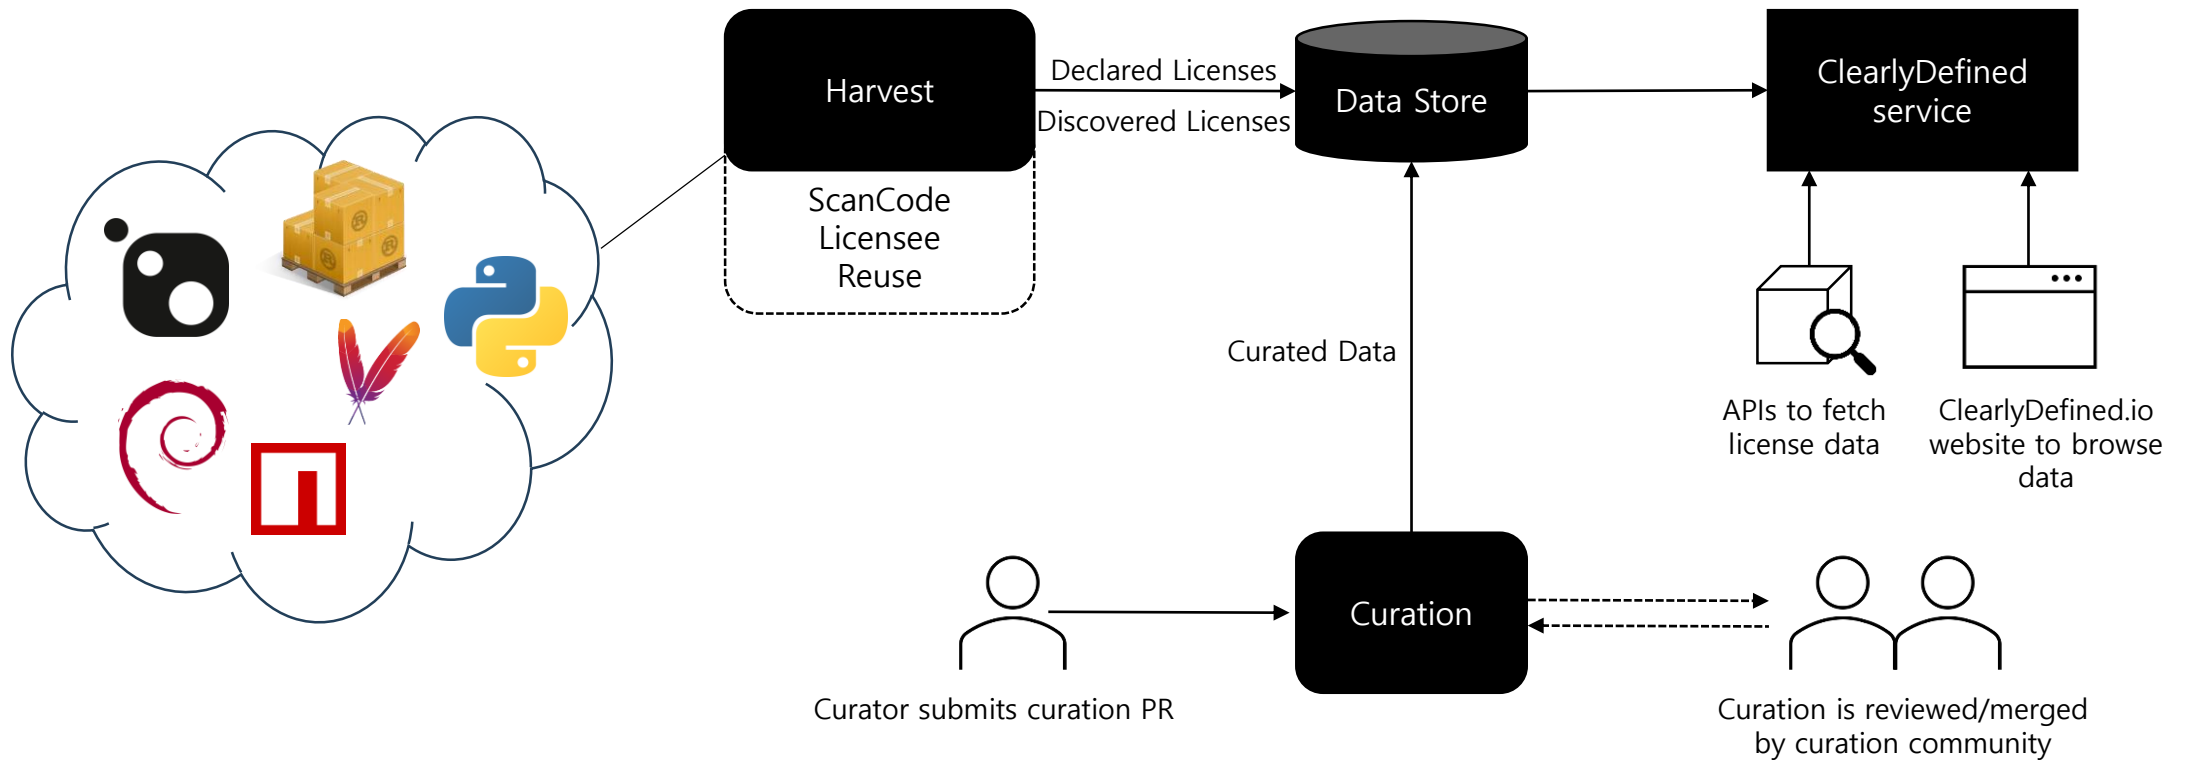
Harvest

ScanCode
Licensee
Reuse

Declared Licenses
Discovered Licenses

Data Store

ClearlyDefined service

Curated Data

APIs to fetch license data

ClearlyDefined.io website to browse data

Curation

Curator submits curation PR

Curation is reviewed/merged by curation community